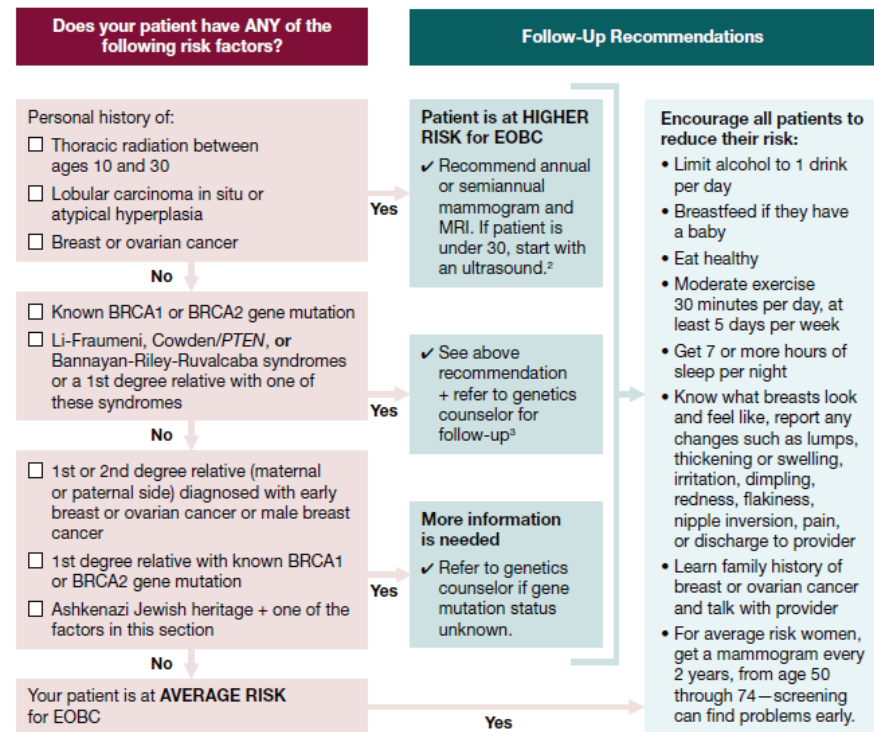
Does your patient have ANY of the following risk factors?

Follow-Up Recommendations

Personal history of:
☐ Thoracic radiation between ages 10 and 30
☐ Lobular carcinoma in situ or atypical hyperplasia
☐ Breast or ovarian cancer

Yes

Patient is at HIGHER RISK for EOBC
✔ Recommend annual or semiannual mammogram and MRI. If patient is under 30, start with an ultrasound.²

No

☐ Known BRCA1 or BRCA2 gene mutation
☐ Li-Fraumeni, Cowden/PTEN, or Bannayan-Riley-Ruvalcaba syndromes or a 1st degree relative with one of these syndromes

Yes

✔ See above recommendation + refer to genetics counselor for follow-up³

No

☐ 1st or 2nd degree relative (maternal or paternal side) diagnosed with early breast or ovarian cancer or male breast cancer
☐ 1st degree relative with known BRCA1 or BRCA2 gene mutation
☐ Ashkenazi Jewish heritage + one of the factors in this section

Yes

More information is needed
✔ Refer to genetics counselor if gene mutation status unknown.

No

Your patient is at AVERAGE RISK for EOBC

Yes

Encourage all patients to reduce their risk:
• Limit alcohol to 1 drink per day
• Breastfeed if they have a baby
• Eat healthy
• Moderate exercise 30 minutes per day, at least 5 days per week
• Get 7 or more hours of sleep per night
• Know what breasts look and feel like, report any changes such as lumps, thickening or swelling, irritation, dimpling, redness, flakiness, nipple inversion, pain, or discharge to provider
• Learn family history of breast or ovarian cancer and talk with provider
• For average risk women, get a mammogram every 2 years, from age 50 through 74—screening can find problems early.